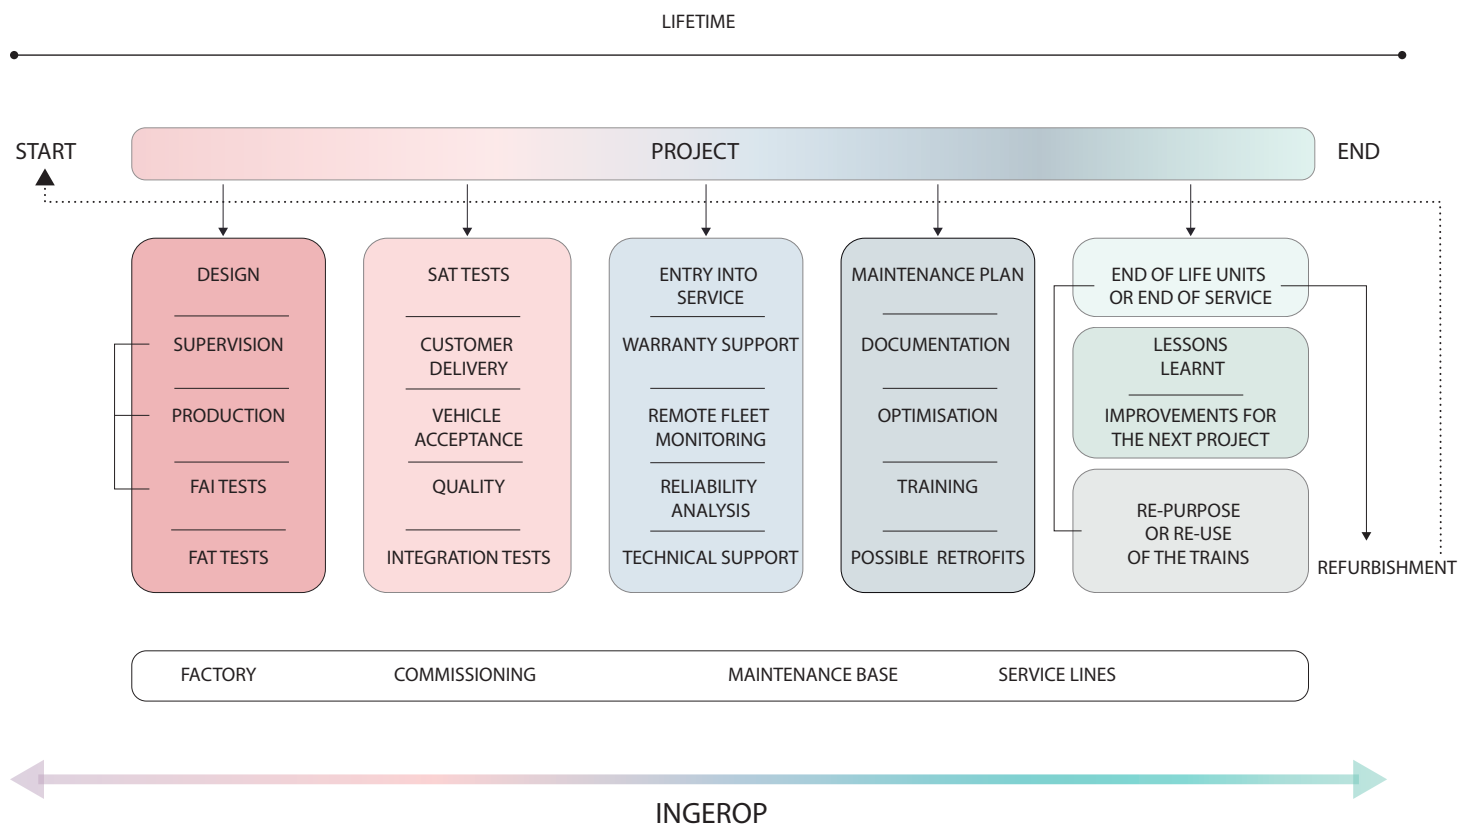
LIFETIME

START

PROJECT

END

DESIGN

SUPERVISION

PRODUCTION

FAI TESTS

FAT TESTS

SAT TESTS

CUSTOMER DELIVERY

VEHICLE ACCEPTANCE

QUALITY

INTEGRATION TESTS

ENTRY INTO SERVICE

WARRANTY SUPPORT

REMOTE FLEET MONITORING

RELIABILITY ANALYSIS

TECHNICAL SUPPORT

MAINTENANCE PLAN

DOCUMENTATION

OPTIMISATION

TRAINING

POSSIBLE RETROFITS

END OF LIFE UNITS OR END OF SERVICE

LESSONS LEARNT

IMPROVEMENTS FOR THE NEXT PROJECT

RE-PURPOSE OR RE-USE OF THE TRAINS

REFURBISHMENT

FACTORY

COMMISSIONING

MAINTENANCE BASE

SERVICE LINES

INGEROP